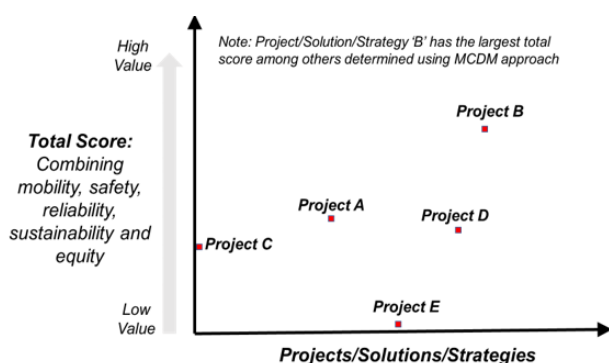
Note: Project/Solution/Strategy 'B' has the largest total score among others determined using MCDM approach

High Value

Total Score:
Combining mobility, safety, reliability, sustainability and equity

Low Value

Project B

Project A

Project D

Project C

Project E

Projects/Solutions/Strategies